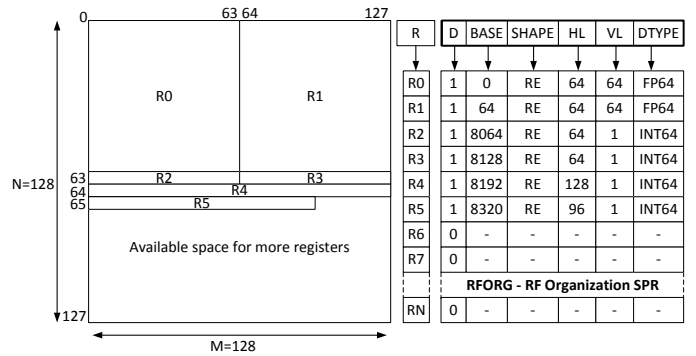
0 63 64 127

R0 R1

63 R2 R3
64 R4
65 R5

Available space for more registers

N=128

127

M=128

| R | D | BASE | SHAPE | HL | VL | DTYPE |
|---|---|---|---|---|---|---|
| R0 | 1 | 0 | RE | 64 | 64 | FP64 |
| R1 | 1 | 64 | RE | 64 | 64 | FP64 |
| R2 | 1 | 8064 | RE | 64 | 1 | INT64 |
| R3 | 1 | 8128 | RE | 64 | 1 | INT64 |
| R4 | 1 | 8192 | RE | 128 | 1 | INT64 |
| R5 | 1 | 8320 | RE | 96 | 1 | INT64 |
| R6 | 0 | - | - | - | - | - |
| R7 | 0 | - | - | - | - | - |
| | RFORG - RF Organization SPR | | | | | |
| RN | 0 | - | - | - | - | - |